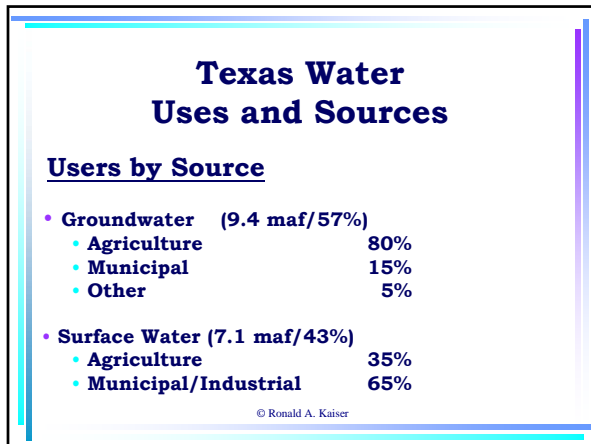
Texas Water
Uses and Sources

Users by Source

• Groundwater (9.4 maf/57%)
  • Agriculture 80%
  • Municipal 15%
  • Other 5%

• Surface Water (7.1 maf/43%)
  • Agriculture 35%
  • Municipal/Industrial 65%

© Ronald A. Kaiser